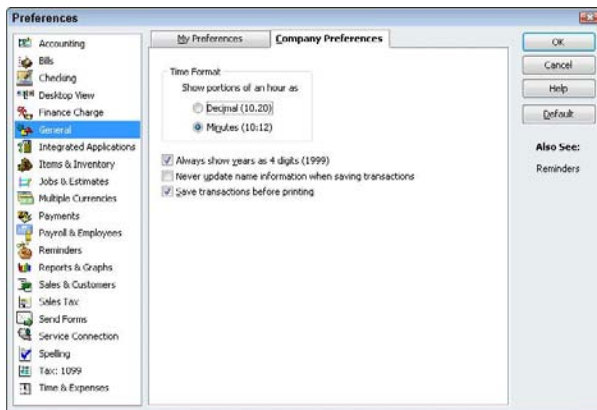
Preferences

Accounting
Bills
Checking
Desktop View
Finance Charge
General
Integrated Applications
Items & Inventory
Jobs & Estimates
Multiple Currencies
Payments
Payroll & Employees
Reminders
Reports & Graphs
Sales & Customers
Sales Tax
Send Forms
Service Connection
Spelling
Tax: 1099
Time & Expenses

My Preferences
Company Preferences

Time Format
Show portions of an hour as
Decimal (10.20)
Minutes (10:12)

Always show years as 4 digits (1999)
Never update name information when saving transactions
Save transactions before printing

OK
Cancel
Help
Default

Also See:
Reminders